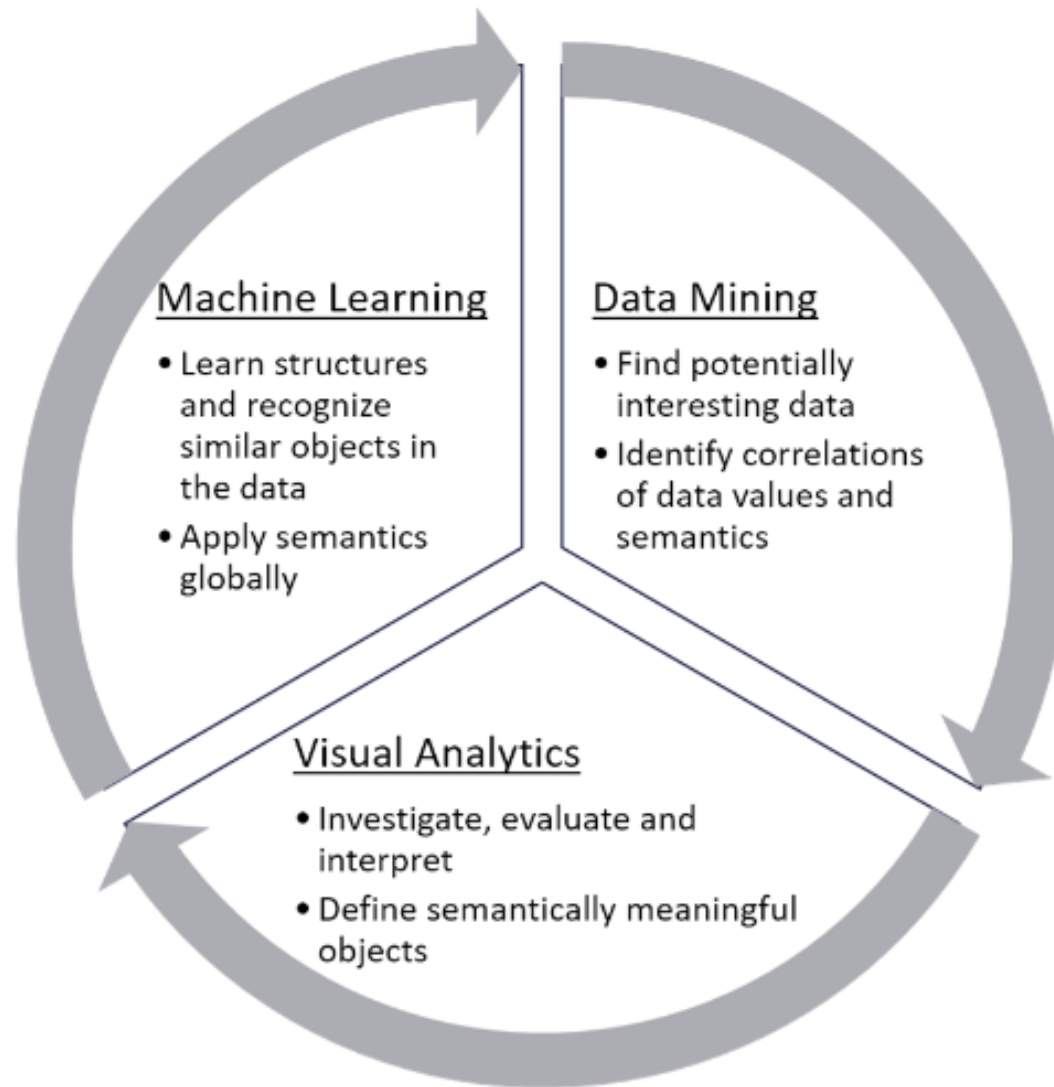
Machine Learning

• Learn structures and recognize similar objects in the data
• Apply semantics globally

Data Mining

• Find potentially interesting data
• Identify correlations of data values and semantics

Visual Analytics

• Investigate, evaluate and interpret
• Define semantically meaningful objects